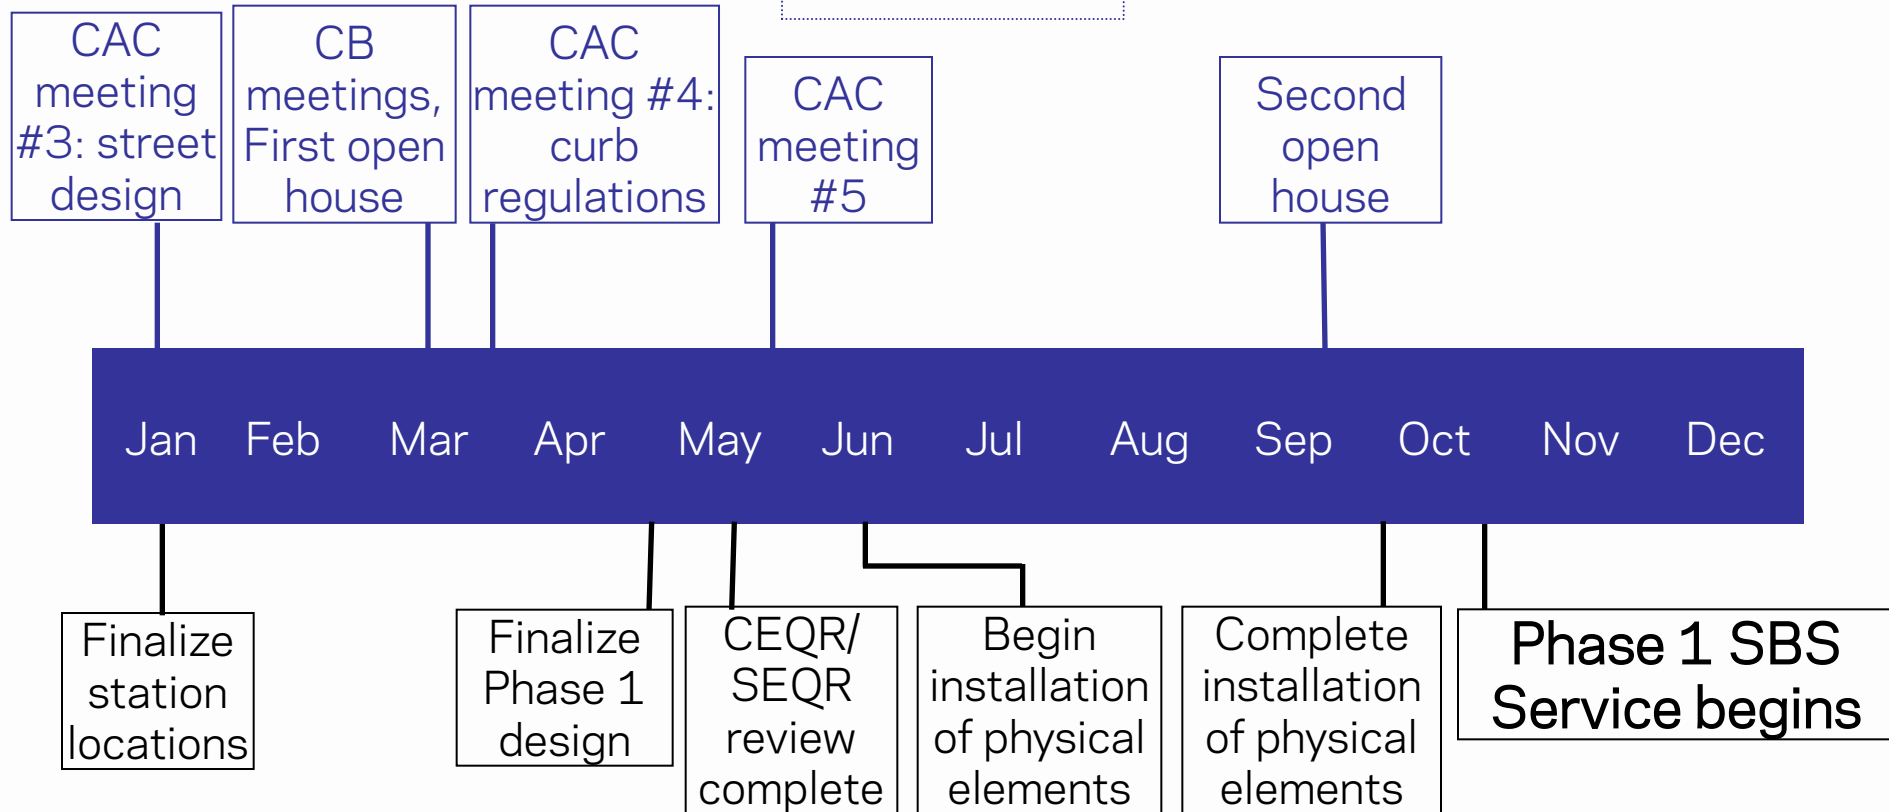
CAC meeting #3: street design

CB meetings, First open house

CAC meeting #4: curb regulations

CAC meeting #5

Second open house

Jan Feb Mar Apr May Jun Jul Aug Sep Oct Nov Dec

Finalize station locations

Finalize Phase 1 design

CEQR/ SEQR review complete

Begin installation of physical elements

Complete installation of physical elements

Phase 1 SBS Service begins